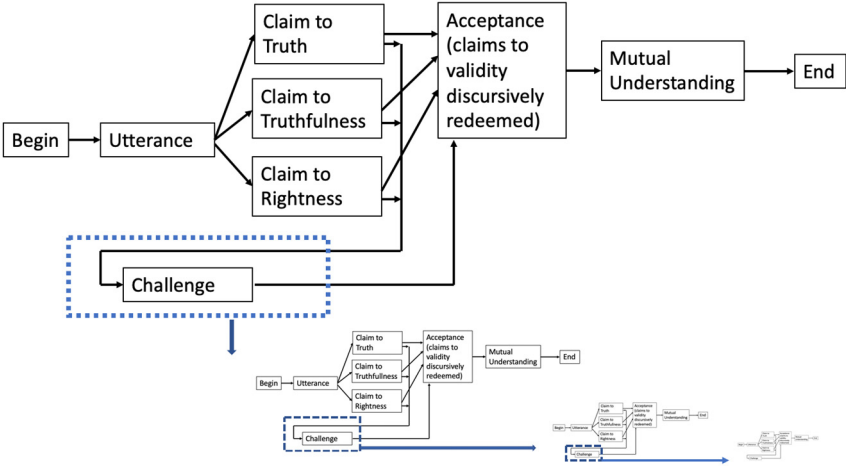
Claim to Truth

Claim to Truthfulness

Claim to Rightness

Acceptance (claims to validity discursively redeemed)

Mutual Understanding

End

Begin

Utterance

Challenge

Claim to Truth

Claim to Truthfulness

Claim to Rightness

Acceptance (claims to validity discursively redeemed)

Mutual Understanding

End

Begin

Utterance

Challenge

Claim to Truth

Claim to Truthfulness

Claim to Rightness

Acceptance (claims to validity discursively redeemed)

Mutual Understanding

End

Begin

Utterance

Challenge

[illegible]